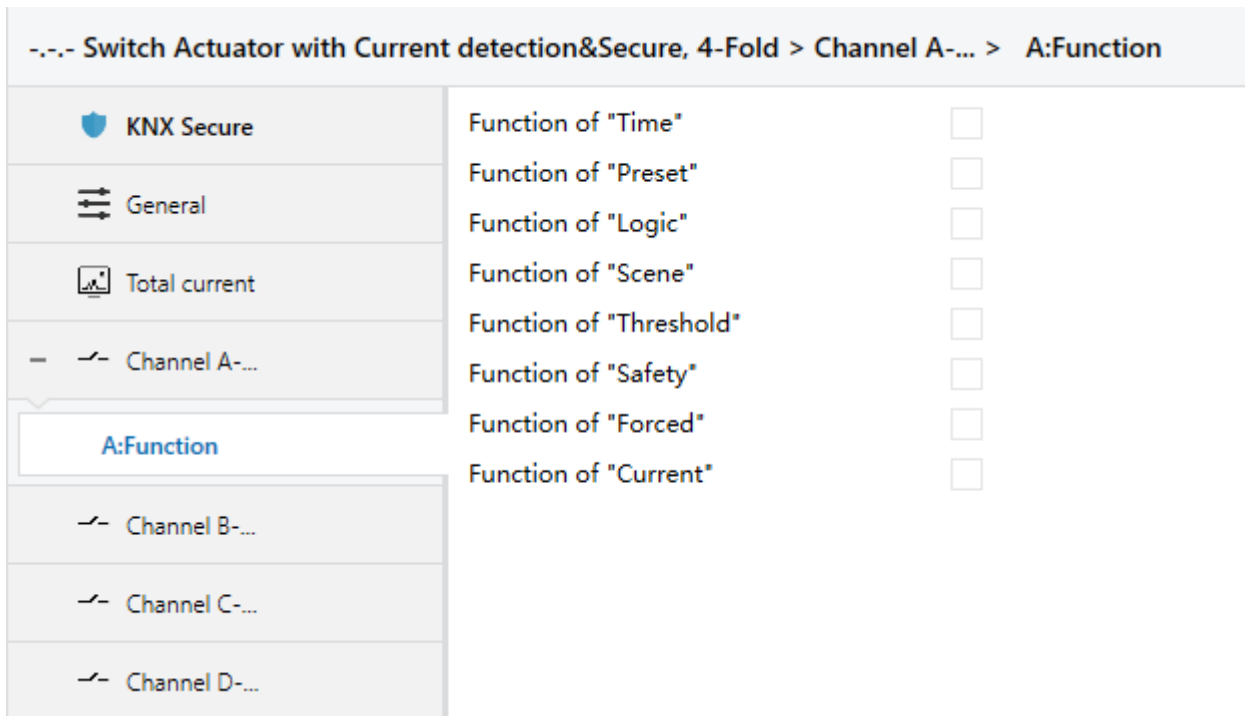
-.-.- Switch Actuator with Current detection&Secure, 4-Fold > Channel A-... > A:Function

KNX Secure

General

Total current

– Channel A-...

A:Function

Channel B-...

Channel C-...

Channel D-...

Function of "Time"

Function of "Preset"

Function of "Logic"

Function of "Scene"

Function of "Threshold"

Function of "Safety"

Function of "Forced"

Function of "Current"